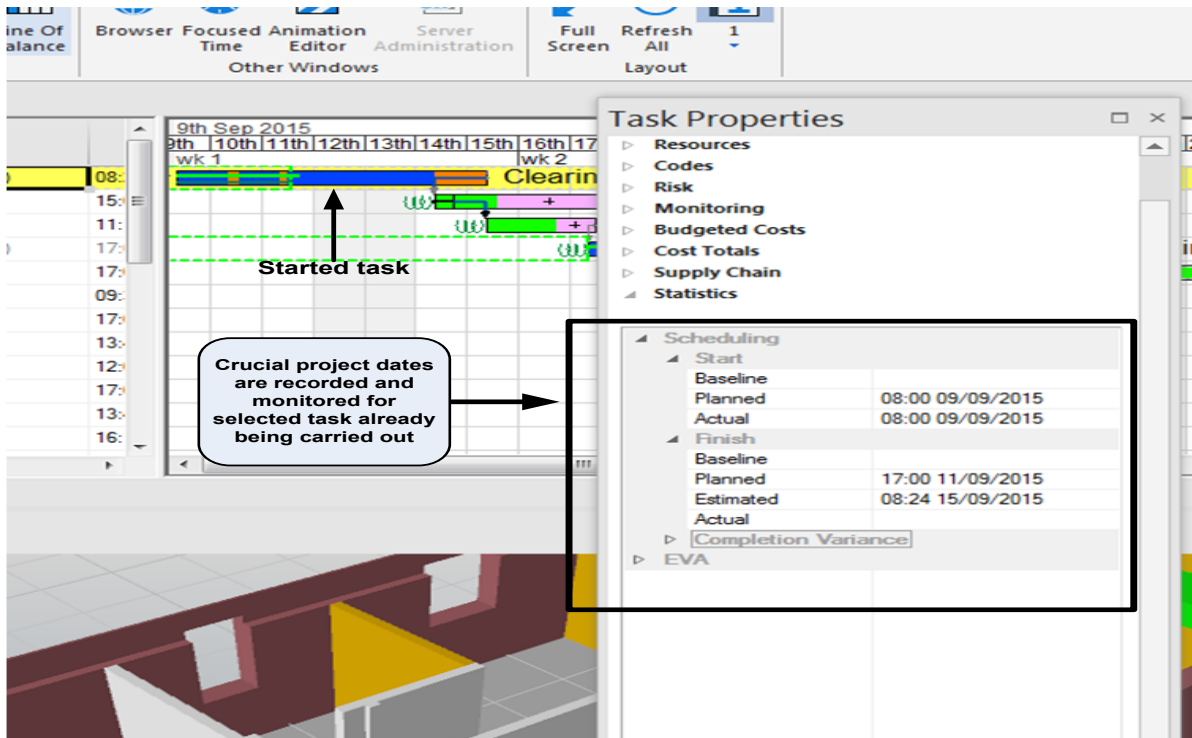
ine Of alance Browser Focused Time Animation Editor Server Administration Full Screen Refresh All 1

Other Windows Layout

9th Sep 2015
9th 10th 11th 12th 13th 14th 15th 16th 17
wk 1 wk 2

08: Clearin
15:
11:
17:
17:
09:
17:
13:
12:
17:
13:
16:

Started task

Crucial project dates are recorded and monitored for selected task already being carried out

Task Properties
Resources
Codes
Risk
Monitoring
Budgeted Costs
Cost Totals
Supply Chain
Statistics

| Scheduling | |
|---|---|
| Start | |
| Baseline | |
| Planned | 08:00 09/09/2015 |
| Actual | 08:00 09/09/2015 |
| Finish | |
| Baseline | |
| Planned | 17:00 11/09/2015 |
| Estimated | 08:24 15/09/2015 |
| Actual | |
| Completion Variance | |
| EVA | |